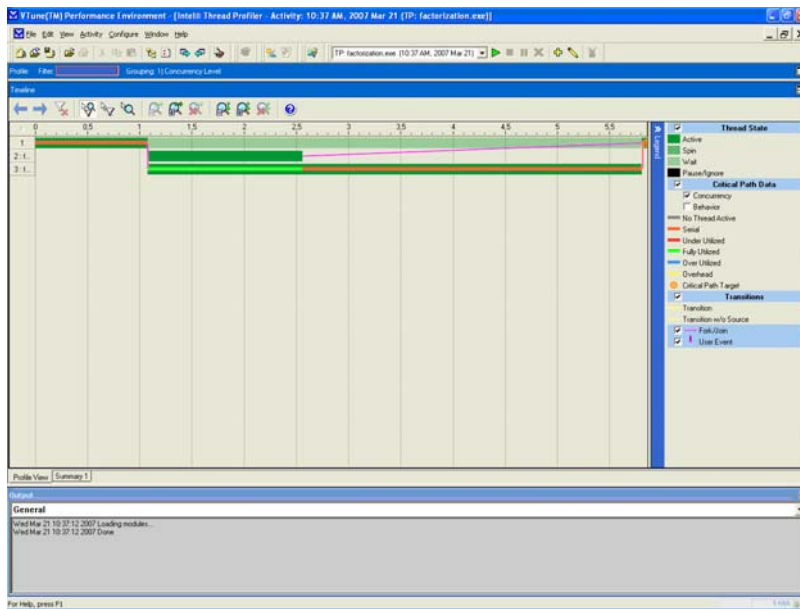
VTune(TM) Performance Environment - [Intel® Thread Profiler - Activity: 10:37 AM, 2007 Mar 21 (TP: factorization.exe)]

File Edit View Activity Configure Window Help

TP factorization.exe (10:37 AM, 2007 Mar 21)

Profile Filter: Grouping: 1) Concurrency Level

Timeline

0 0.5 1 1.5 2 2.5 3 3.5 4 4.5 5 5.5

1
2:1.
3:1.

Legend

Thread State
Active
Spin
Wait
Pause/Ignore
Critical Path Data
Concurrency
Behavior
No Thread Active
Serial
Under Utilized
Fully Utilized
Over Utilized
Overhead
Critical Path Target
Transitions
Transition
Transition w/o Source
Fork/Join
User Event

Profile View Summary 1

Output

General

Wed Mar 21 10:37:12 2007 Loading modules...
Wed Mar 21 10:37:12 2007 Done

For Help, press F1